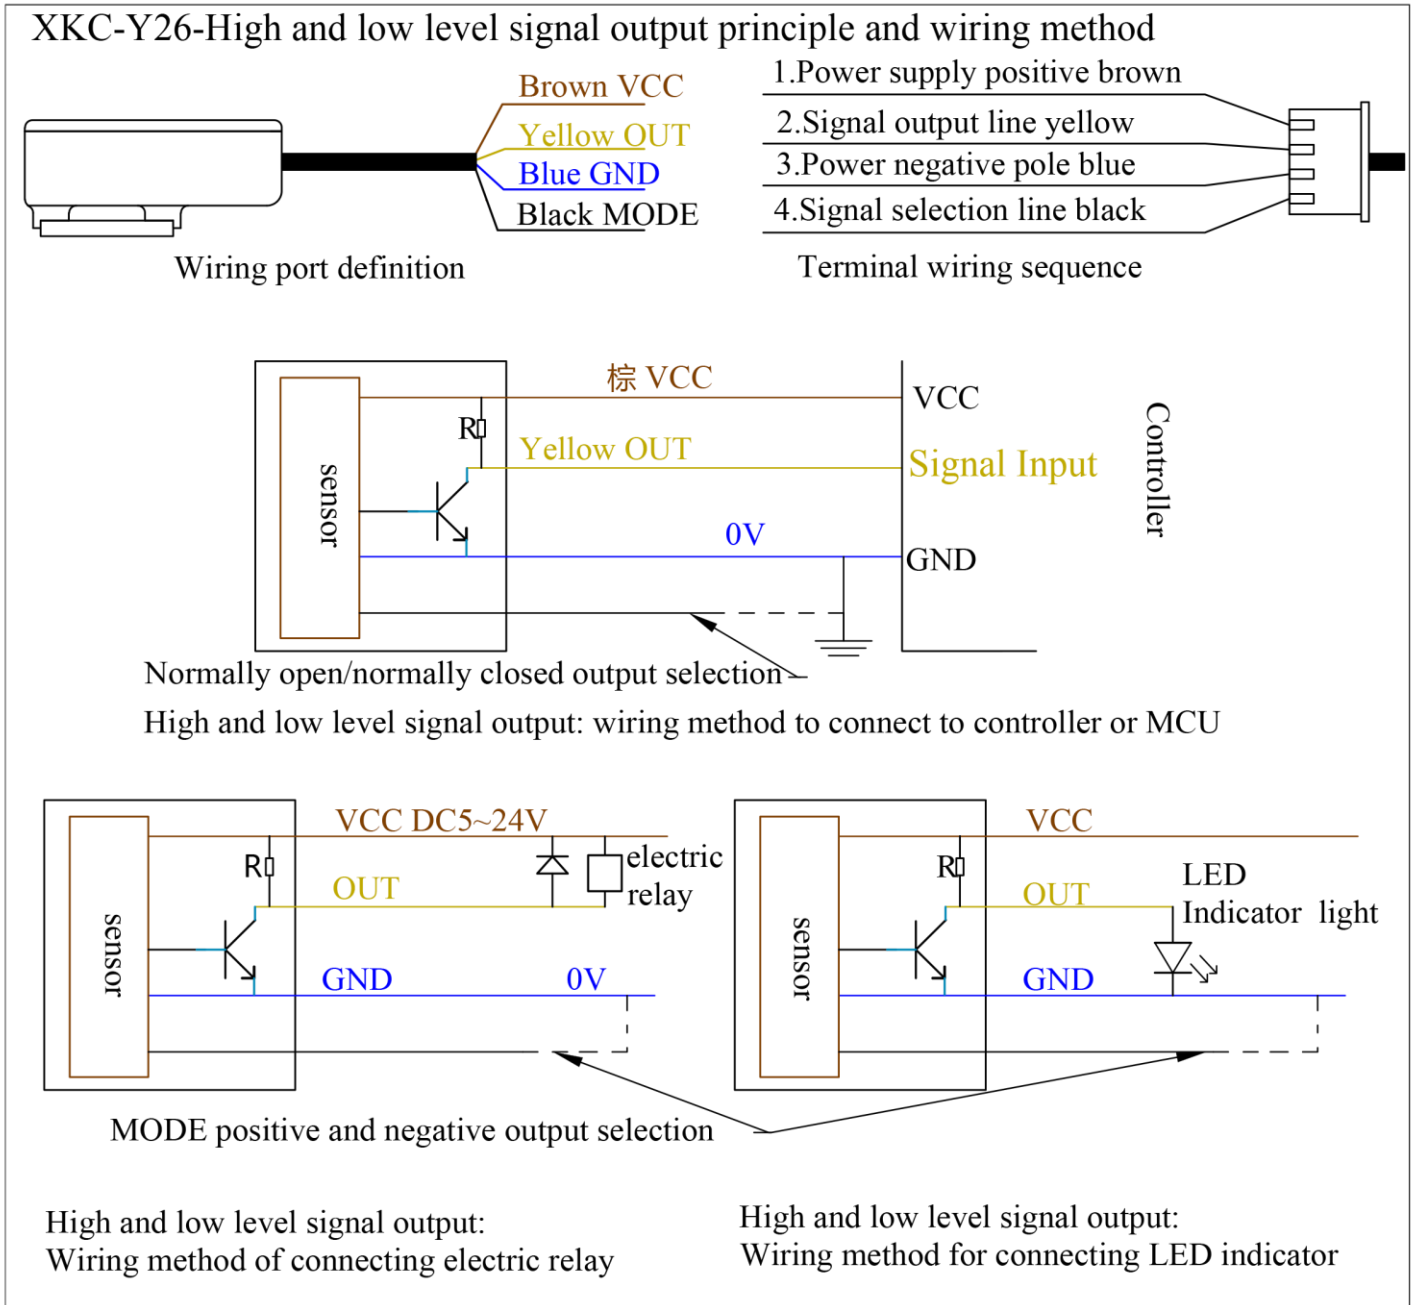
XKC-Y26-High and low level signal output principle and wiring method

Brown VCC
Yellow OUT
Blue GND
Black MODE

Wiring port definition

1.Power supply positive brown
2.Signal output line yellow
3.Power negative pole blue
4.Signal selection line black

Terminal wiring sequence

sensor
R
棕 VCC
Yellow OUT
0V
VCC
Signal Input
GND
Controller

Normally open/normally closed output selection

High and low level signal output: wiring method to connect to controller or MCU

sensor
R
VCC DC5~24V
OUT
GND
0V
electric relay

sensor
R
VCC
OUT
GND
LED Indicator light

MODE positive and negative output selection

High and low level signal output:
Wiring method of connecting electric relay

High and low level signal output:
Wiring method for connecting LED indicator